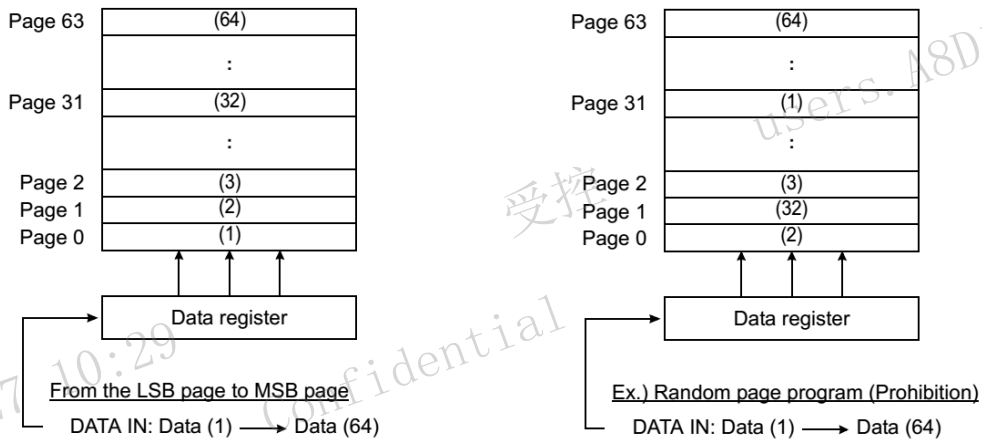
Page 63 (64)
:
Page 31 (32)
:
Page 2 (3)
Page 1 (2)
Page 0 (1)

Data register

From the LSB page to MSB page
DATA IN: Data (1) → Data (64)

Page 63 (64)
:
Page 31 (1)
:
Page 2 (3)
Page 1 (32)
Page 0 (2)

Data register

Ex.) Random page program (Prohibition)
DATA IN: Data (1) → Data (64)

users. A8D
受控
7 10:29
Confidential